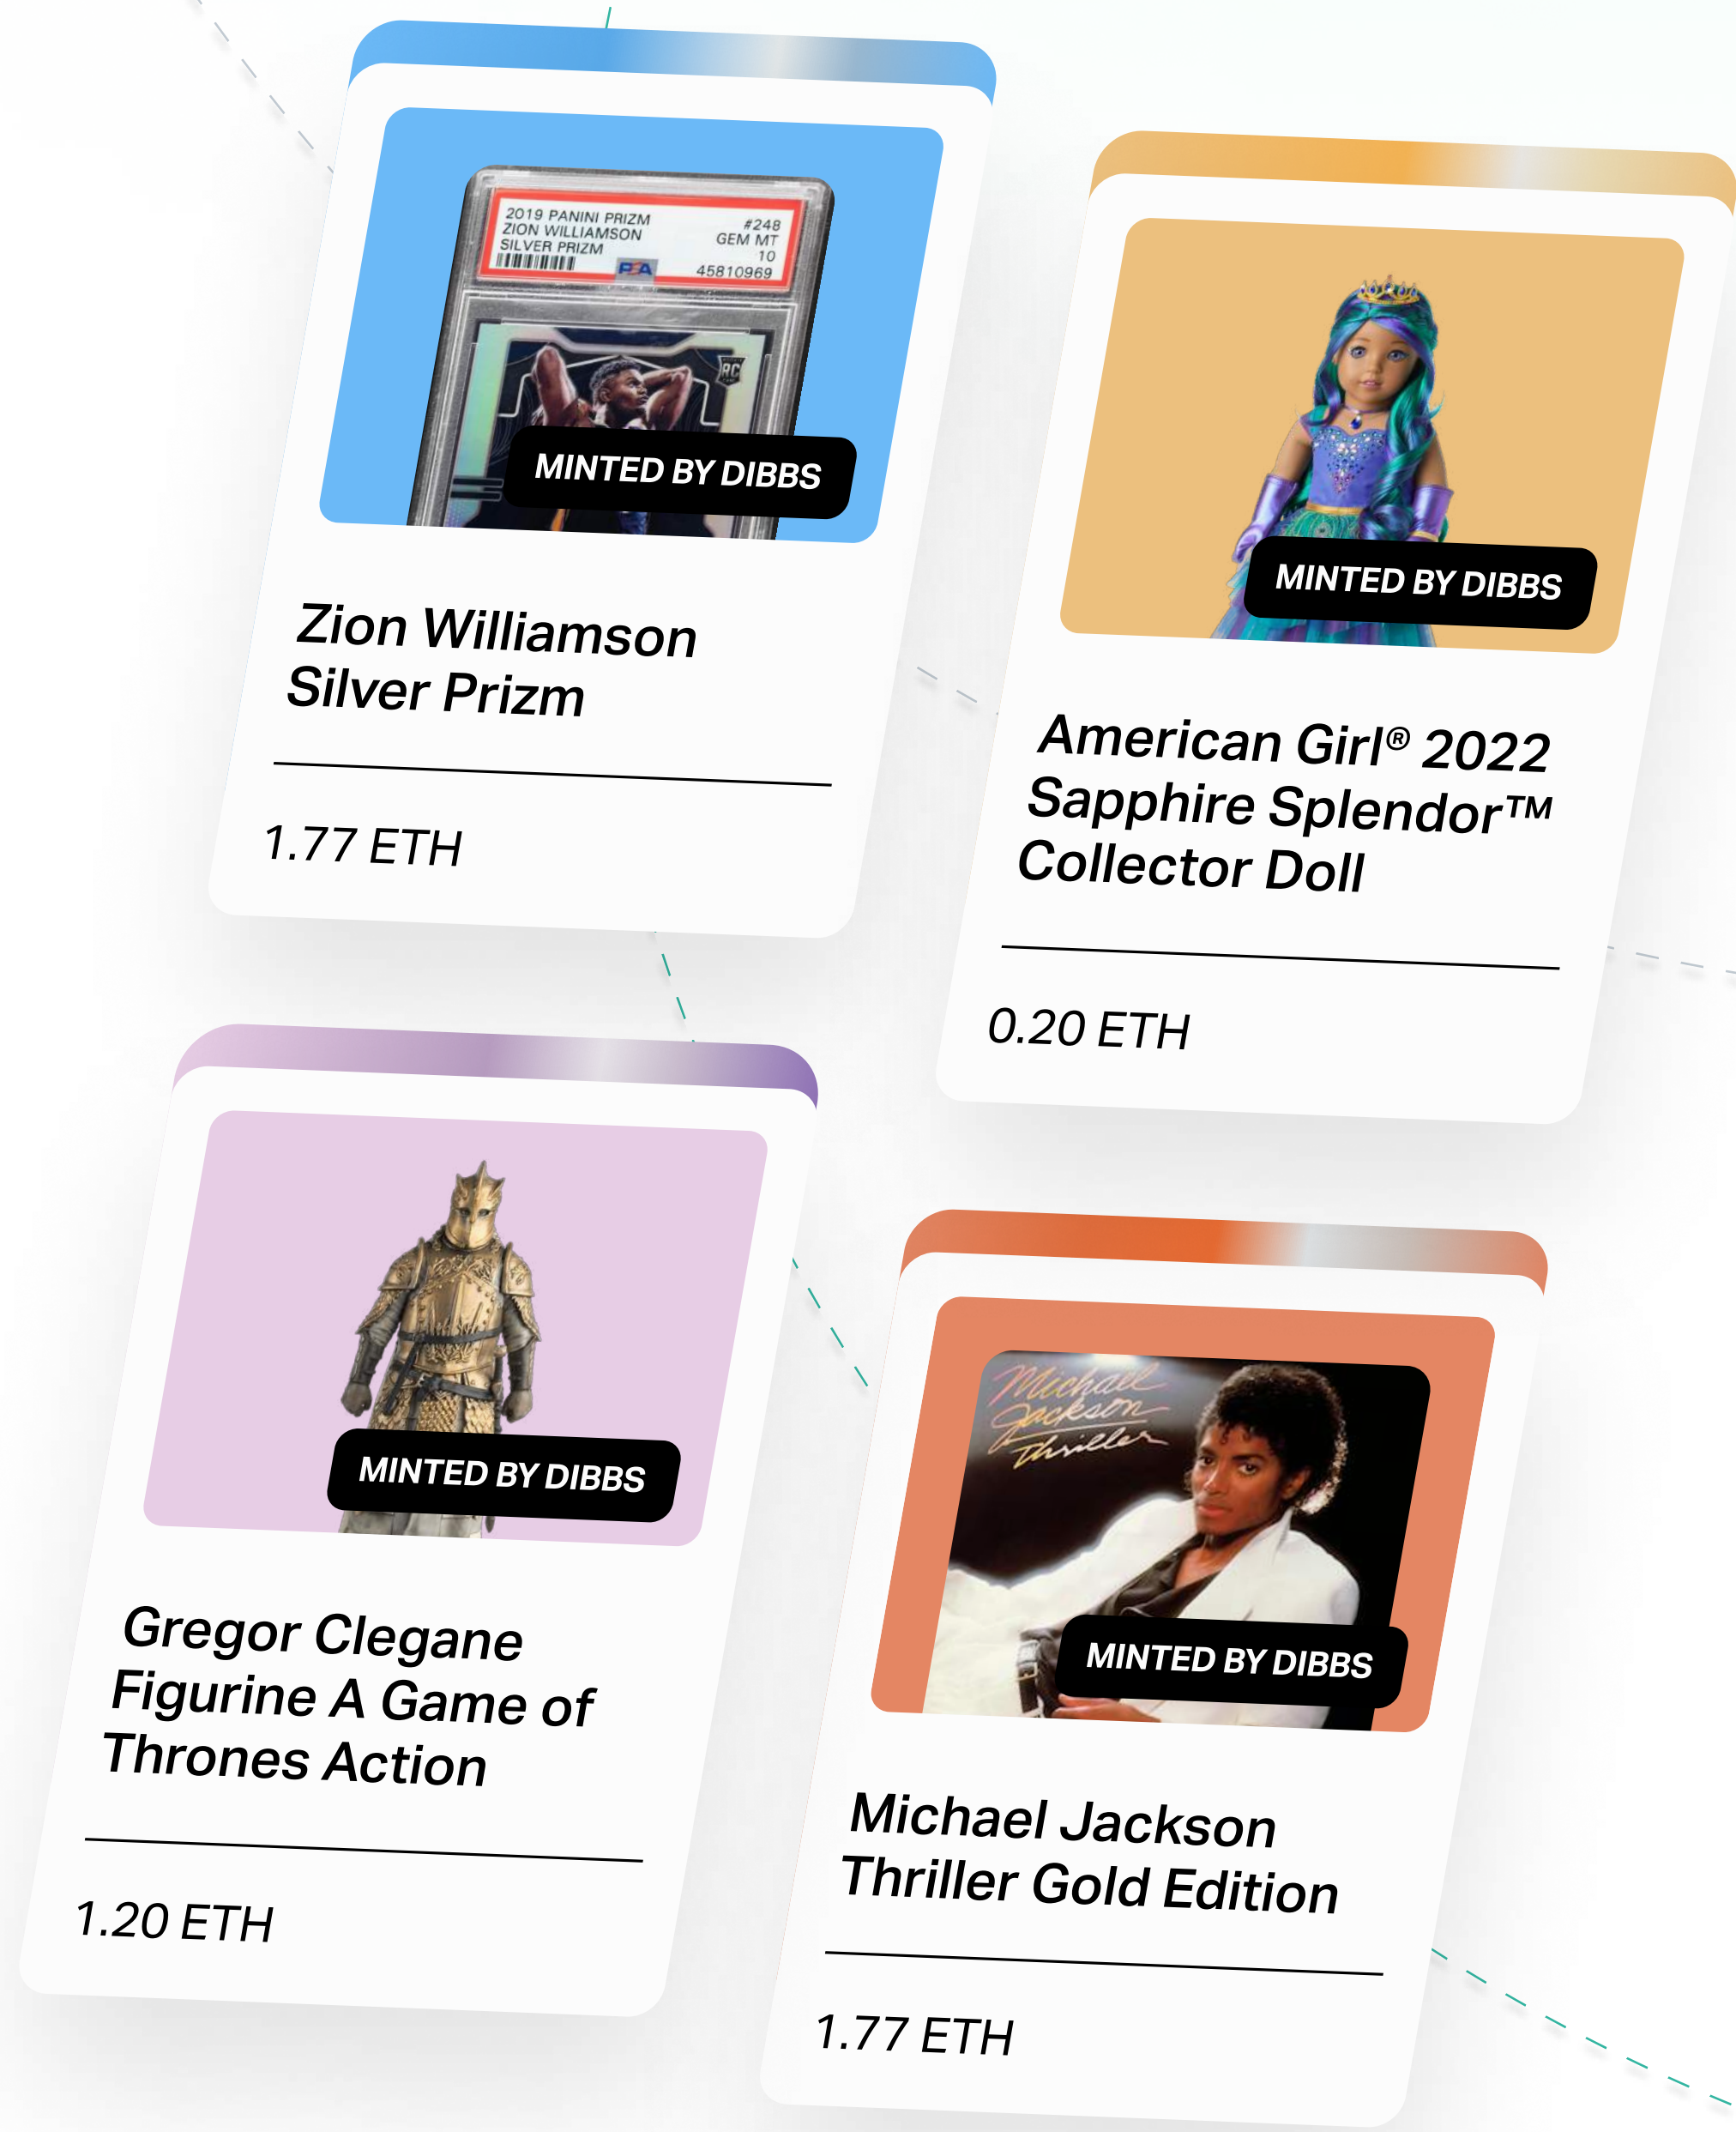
2019 PANINI PRIZM
ZION WILLIAMSON
SILVER PRIZM
#248
GEM MT
10
PSA
45810969

MINTED BY DIBBS

Zion Williamson Silver Prizm

1.77 ETH

MINTED BY DIBBS

American Girl® 2022 Sapphire Splendor™ Collector Doll

0.20 ETH

MINTED BY DIBBS

Gregor Clegane Figurine A Game of Thrones Action

1.20 ETH

Michael Jackson Thriller

MINTED BY DIBBS

Michael Jackson Thriller Gold Edition

1.77 ETH